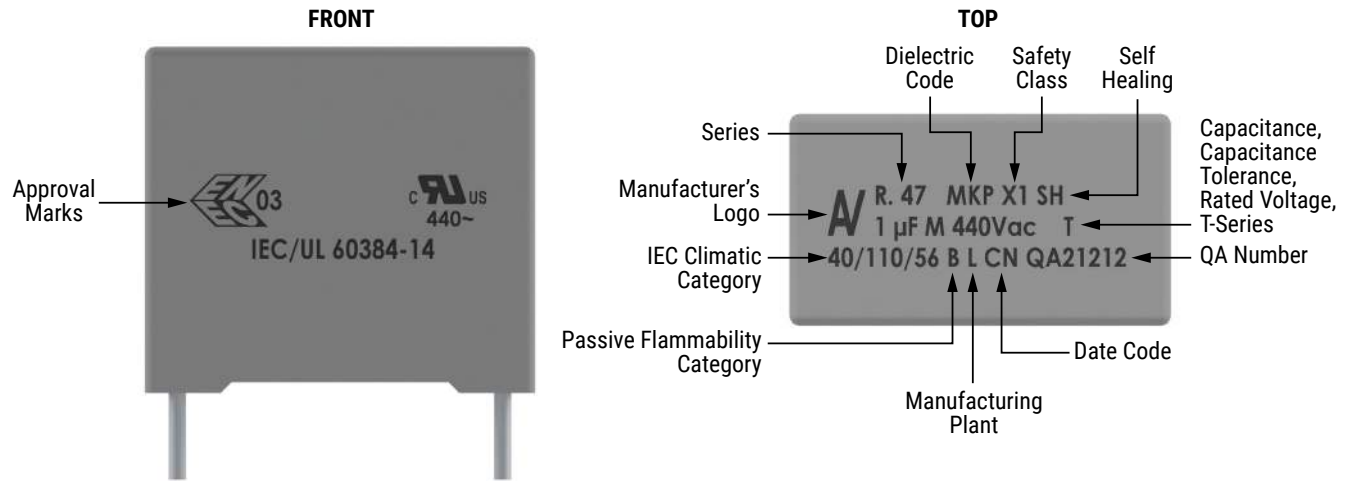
FRONT

Approval Marks

EN EC 03

c UL us 440~

IEC/UL 60384-14

TOP

Dielectric Code

Safety Class

Self Healing

Series

Capacitance, Capacitance Tolerance, Rated Voltage, T-Series

Manufacturer's Logo

R. 47 MKP X1 SH
1 µF M 440Vac T
40/110/56 B L CN QA21212

IEC Climatic Category

QA Number

Passive Flammability Category

Date Code

Manufacturing Plant